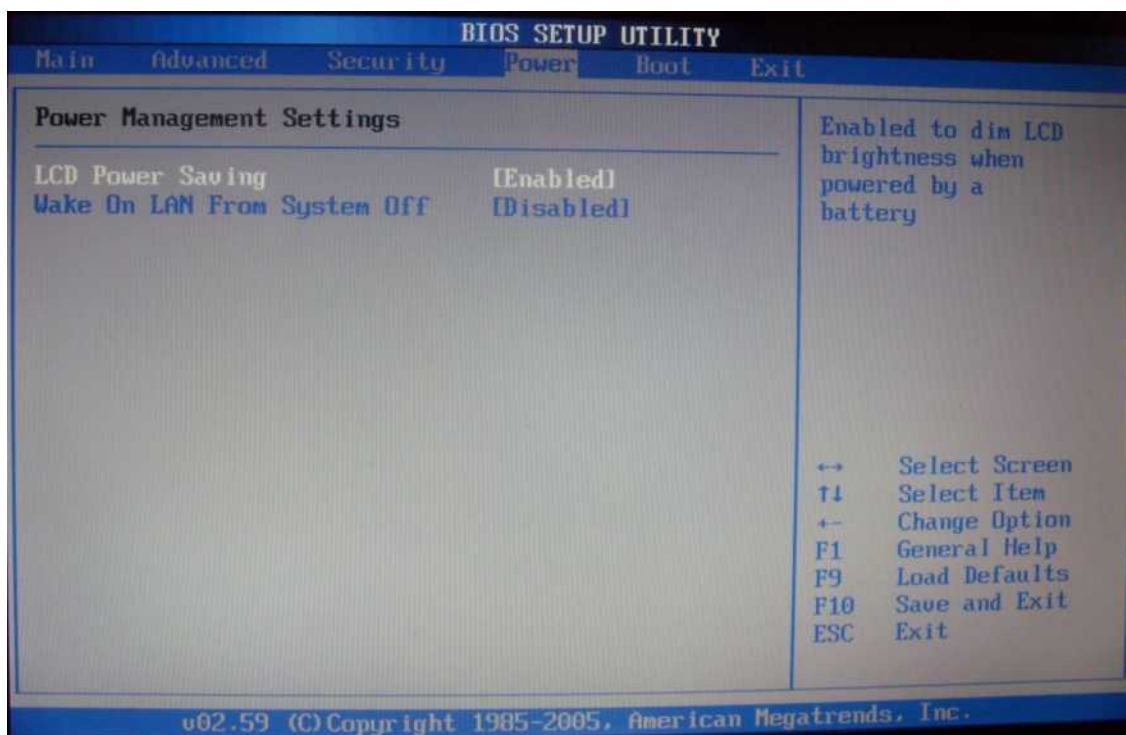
BIOS SETUP UTILITY

Main Advanced Security Power Boot Exit

Power Management Settings

LCD Power Saving [Enabled]
Wake On LAN From System Off [Disabled]

Enabled to dim LCD brightness when powered by a battery

↔ Select Screen
↑↓ Select Item
+- Change Option
F1 General Help
F9 Load Defaults
F10 Save and Exit
ESC Exit

v02.59 (C)Copyright 1985-2005, American Megatrends, Inc.